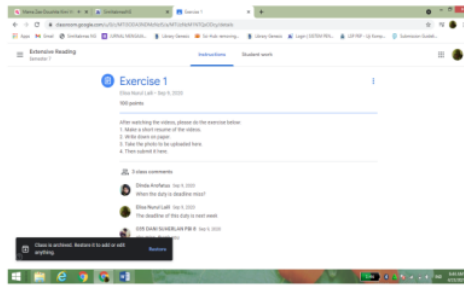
Extensive Reading
Semester 7

Instructions Student work

Exercise 1
Elisa Nurul Laili • May 8, 2020
100 points

After watching the videos, please do the exercise below:
1. Make a short resume of the videos.
2. Write down on paper.
3. Take the photo to be uploaded here.
4. Then submit it here.

3 class comments

Dinda Arafahas May 9, 2020
When the duty is deadline miss?

Elisa Nurul Laili May 9, 2020
The deadline of this duty is next week

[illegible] May 9, 2020
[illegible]

Class is archived. Restore it to add or edit anything.
Restore